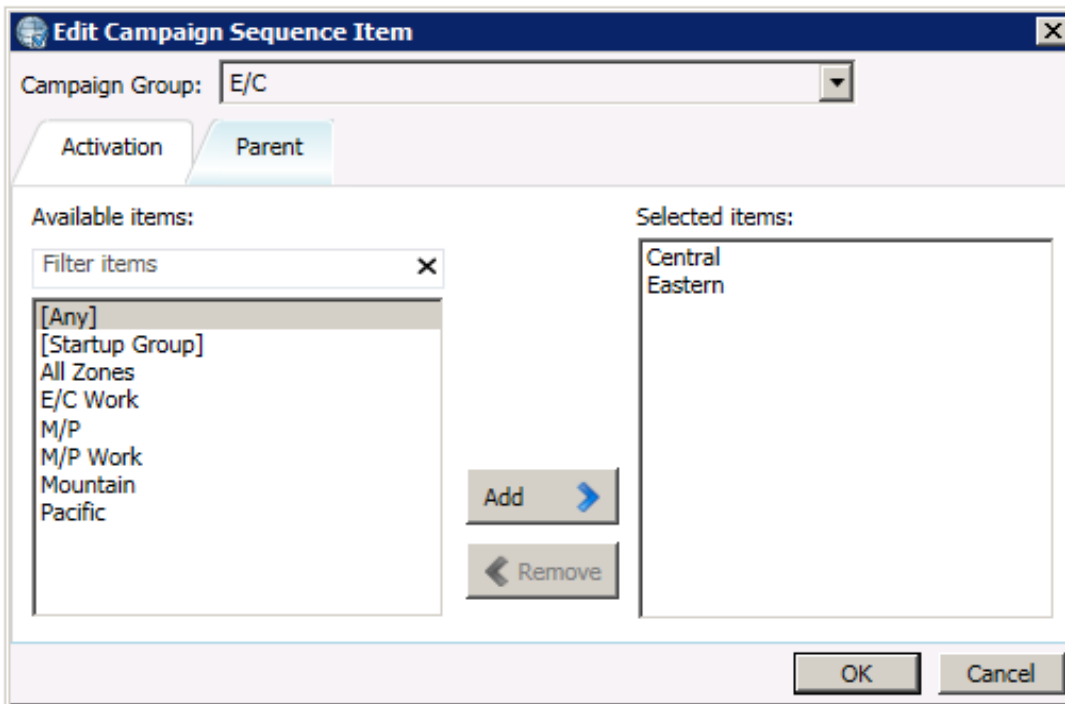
Edit Campaign Sequence Item

Campaign Group: E/C

Activation
Parent

Available items:

Filter items

[Any]
[Startup Group]
All Zones
E/C Work
M/P
M/P Work
Mountain
Pacific

Add
Remove

Selected items:

Central
Eastern

OK
Cancel